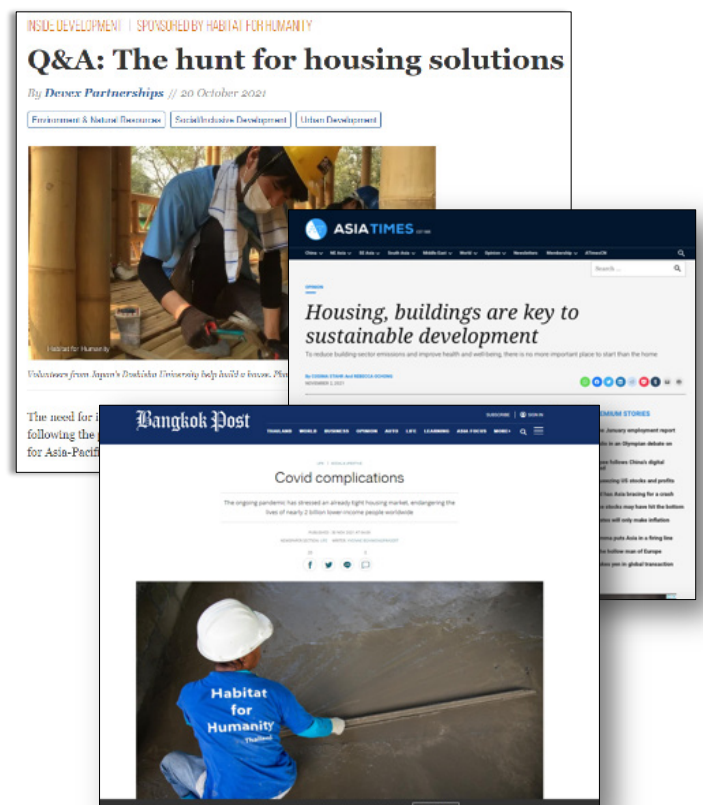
INSIDE DEVELOPMENT | SPONSORED BY HABITAT FOR HUMANITY

Q&A: The hunt for housing solutions

By Devex Partnerships // 20 October 2021

Environment & Natural Resources | Social/Inclusive Development | Urban Development

Habitat for Humanity

Volunteers from Japan's Doshisha University help build a house. Pho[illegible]

The need for i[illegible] following the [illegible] for Asia-Pacifi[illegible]

ASIA TIMES

Search ...

OPINION

Housing, buildings are key to sustainable development

To reduce building sector emissions and improve health and well-being, there is no more important place to start than the home

PREMIUM STORIES

January employment report

in an Olympian debate on

follows China's digital

US stocks and profits

has Asia bracing for a crash

stocks may have hit the bottom

will only make inflation

puts Asia in a firing line

hollow man of Europe

yen in global transaction

Bangkok Post

SUBSCRIBE | SIGN IN

THAILAND WORLD BUSINESS OPINION AUTO LIFE LEARNING ASIA FOCUS MORE+

Covid complications

The ongoing pandemic has dressed an already tight housing market, endangering the lives of nearly 2 billion lower-income people worldwide

Habitat for Humanity Thailand